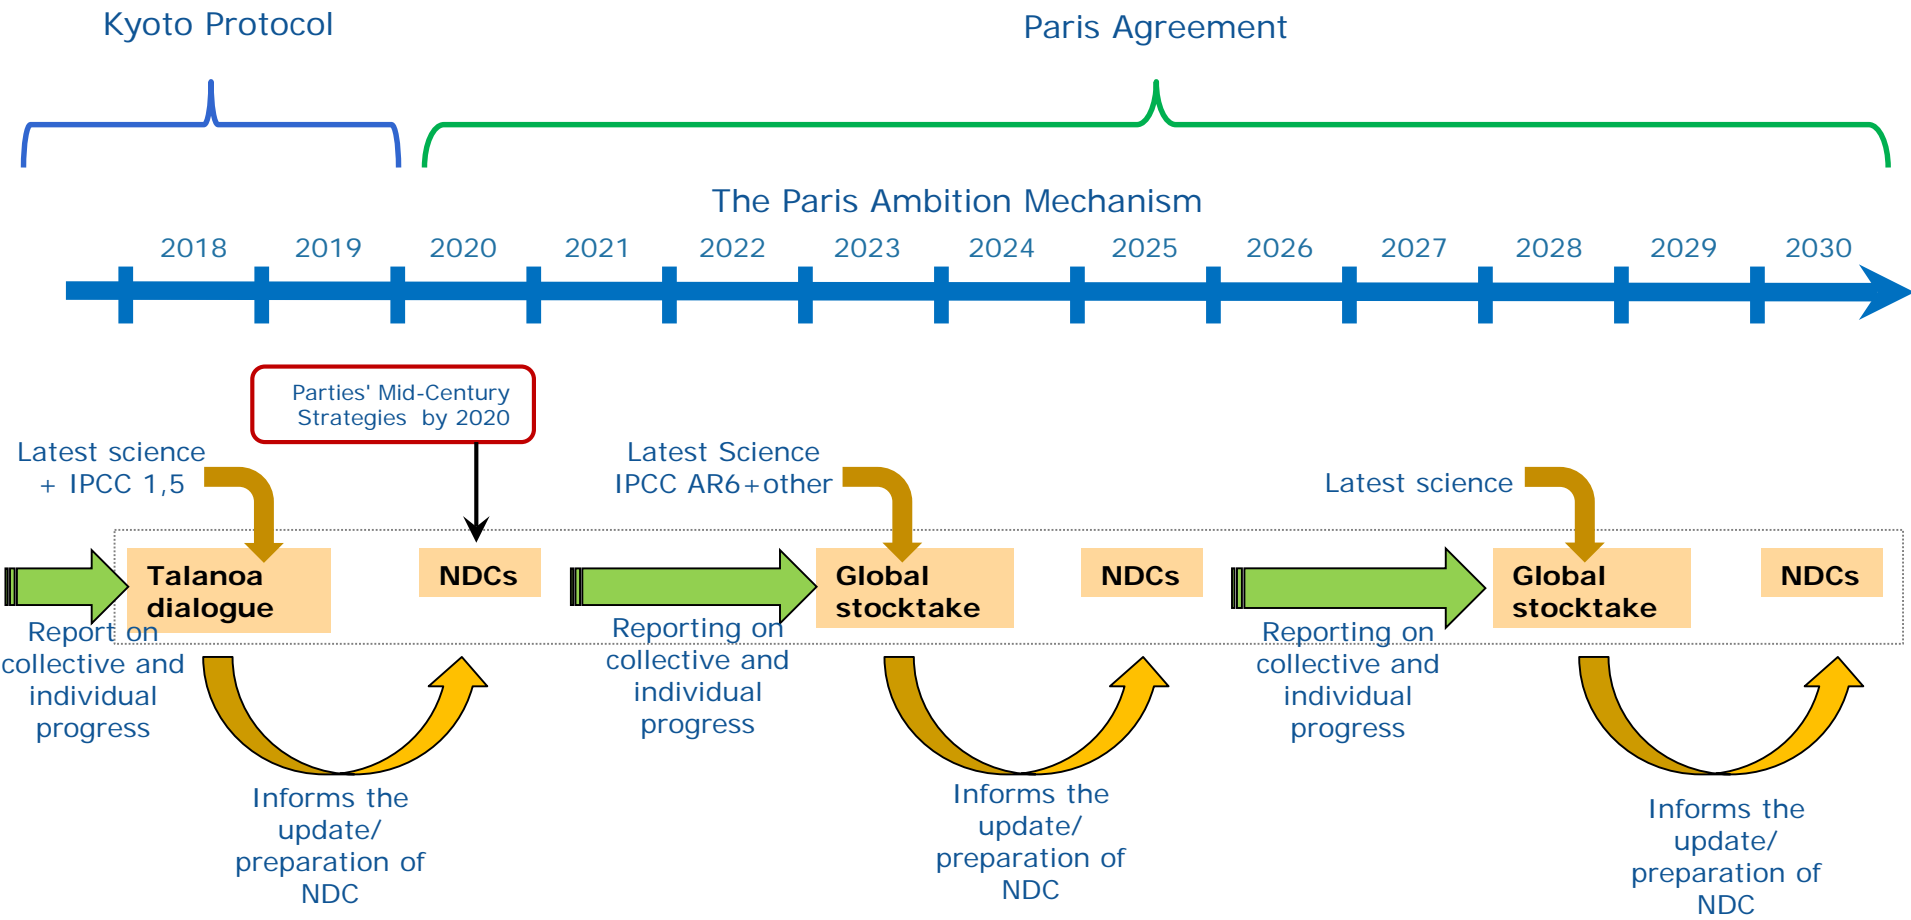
Kyoto Protocol

Paris Agreement

The Paris Ambition Mechanism

2018 2019 2020 2021 2022 2023 2024 2025 2026 2027 2028 2029 2030

Parties' Mid-Century Strategies by 2020

Latest science + IPCC 1,5

Talanoa dialogue

NDCs

Report on collective and individual progress

Informs the update/ preparation of NDC

Latest Science IPCC AR6+other

Global stocktake

NDCs

Reporting on collective and individual progress

Informs the update/ preparation of NDC

Latest science

Global stocktake

NDCs

Reporting on collective and individual progress

Informs the update/ preparation of NDC